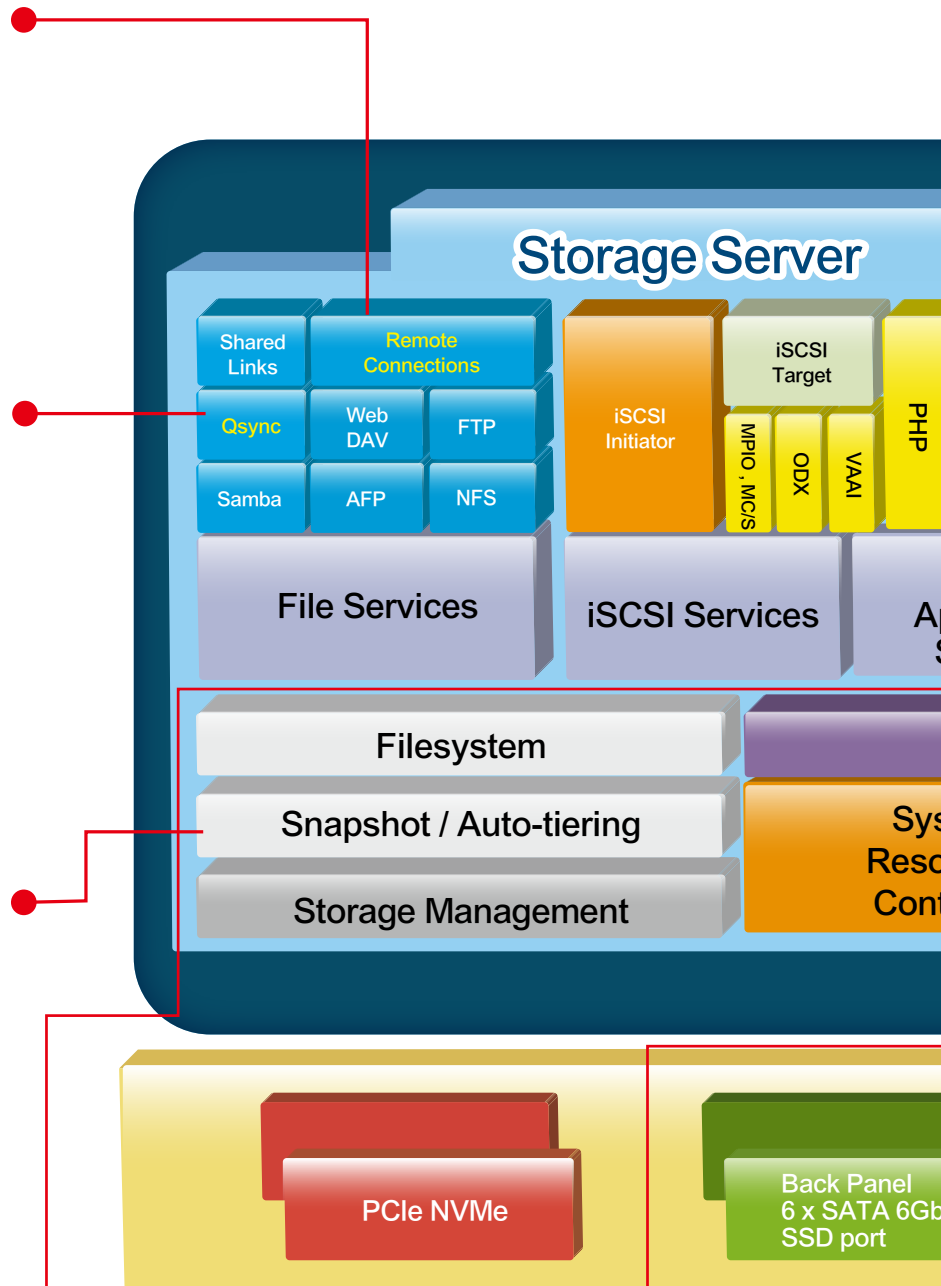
Storage Server

Shared Links

Remote Connections

Qsync

Web DAV

FTP

Samba

AFP

NFS

File Services

iSCSI Initiator

iSCSI Target

MPIO , MC/S

ODX

VAAI

PHP

iSCSI Services

Ap
S

Filesystem

Snapshot / Auto-tiering

Storage Management

Sys
Reso
Cont

PCIe NVMe

Back Panel
6 x SATA 6Gb
SSD port